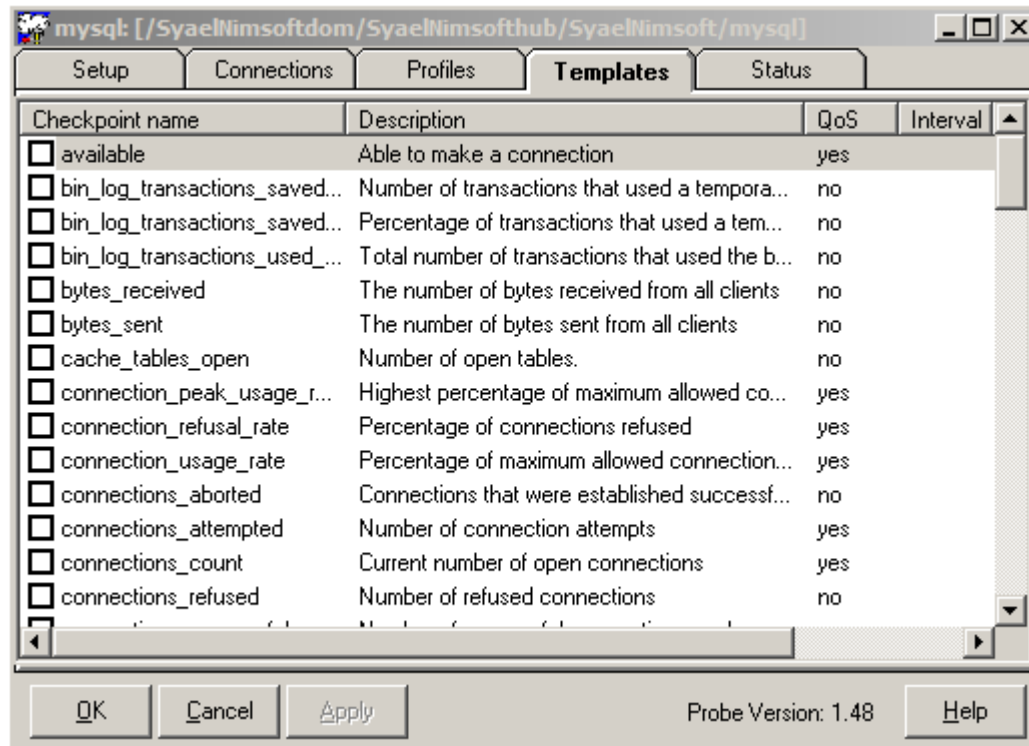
mysql: [/SyaelNimsoftdom/SyaelNimsofthub/SyaelNimsoft/mysql]

Setup | Connections | Profiles | Templates | Status

| Checkpoint name | Description | QoS | Interval |
|---|---|---|---|
| available | Able to make a connection | yes | |
| bin_log_transactions_saved... | Number of transactions that used a tempora... | no | |
| bin_log_transactions_saved... | Percentage of transactions that used a tem... | no | |
| bin_log_transactions_used_... | Total number of transactions that used the b... | no | |
| bytes_received | The number of bytes received from all clients | no | |
| bytes_sent | The number of bytes sent from all clients | no | |
| cache_tables_open | Number of open tables. | no | |
| connection_peak_usage_r... | Highest percentage of maximum allowed co... | yes | |
| connection_refusal_rate | Percentage of connections refused | yes | |
| connection_usage_rate | Percentage of maximum allowed connection... | yes | |
| connections_aborted | Connections that were established successf... | no | |
| connections_attempted | Number of connection attempts | yes | |
| connections_count | Current number of open connections | yes | |
| connections_refused | Number of refused connections | no | |
| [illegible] | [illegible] | | |

OK | Cancel | Apply | Probe Version: 1.48 | Help